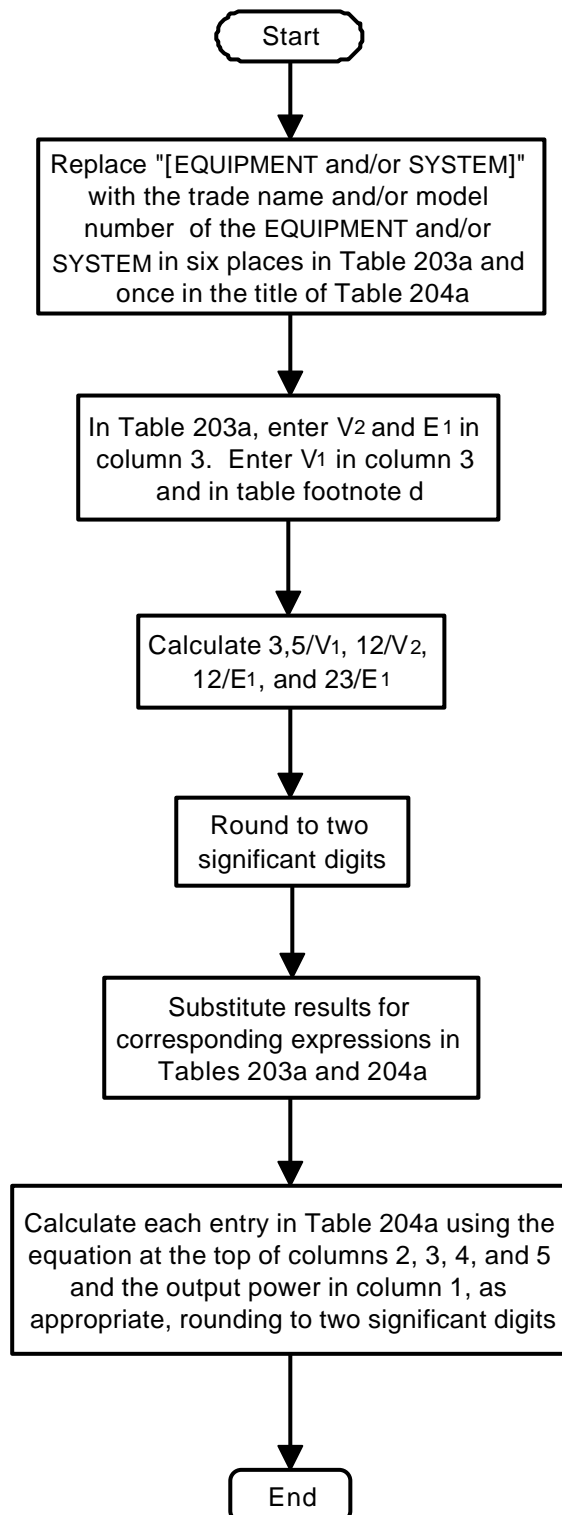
Start

Replace "[EQUIPMENT and/or SYSTEM]" with the trade name and/or model number of the EQUIPMENT and/or SYSTEM in six places in Table 203a and once in the title of Table 204a

In Table 203a, enter $V_2$ and $E_1$ in column 3. Enter $V_1$ in column 3 and in table footnote d

Calculate $3,5/V_1$, $12/V_2$, $12/E_1$, and $23/E_1$

Round to two significant digits

Substitute results for corresponding expressions in Tables 203a and 204a

Calculate each entry in Table 204a using the equation at the top of columns 2, 3, 4, and 5 and the output power in column 1, as appropriate, rounding to two significant digits

End